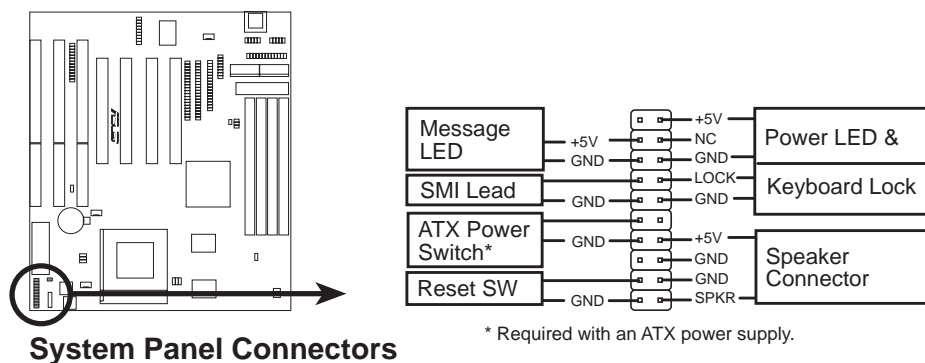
Message LED

+5V

GND

SMI Lead

GND

ATX Power Switch*

GND

Reset SW

GND

+5V

NC

GND

LOCK

GND

+5V

GND

GND

SPKR

Power LED &

Keyboard Lock

Speaker Connector

* Required with an ATX power supply.

System Panel Connectors